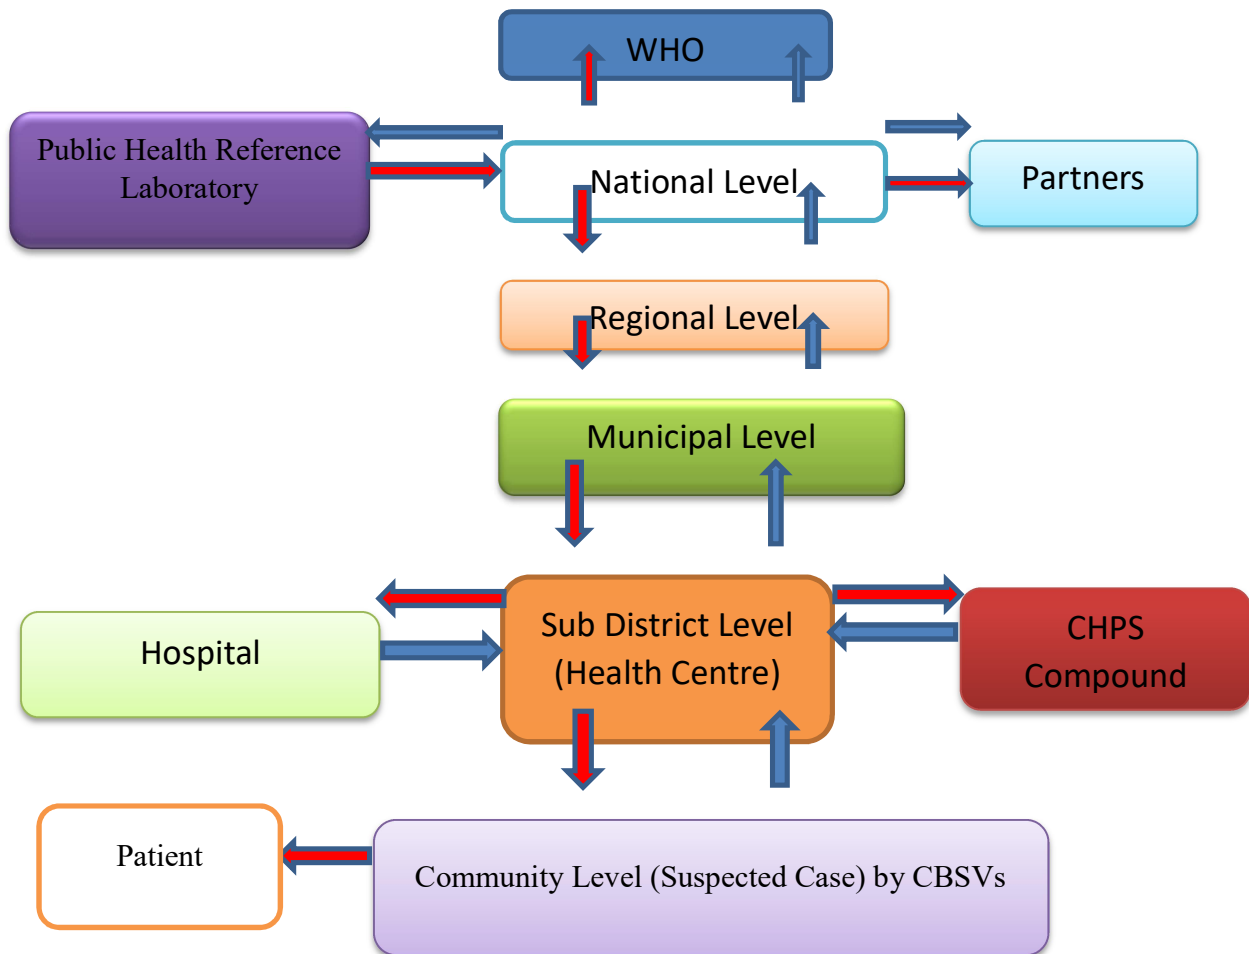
WHO

Public Health Reference Laboratory

National Level

Partners

Regional Level

Municipal Level

Hospital

Sub District Level (Health Centre)

CHPS Compound

Patient

Community Level (Suspected Case) by CBSVs